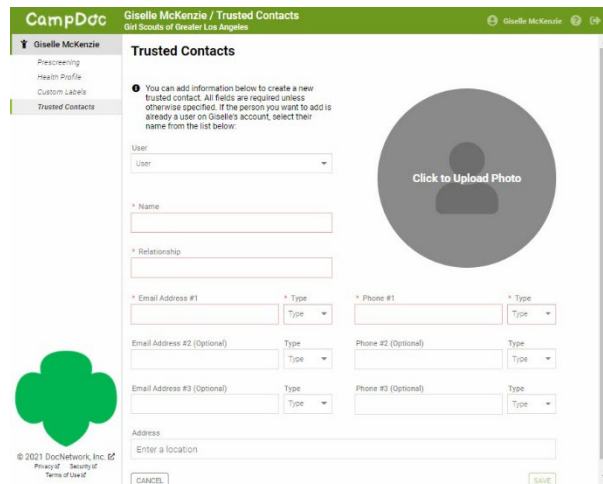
CampDoc

Giselle McKenzie / Trusted Contacts
Girl Scouts of Greater Los Angeles

Giselle McKenzie

Giselle McKenzie

Prescreening
Health Profile
Custom Labels
Trusted Contacts

Trusted Contacts

You can add information below to create a new trusted contact. All fields are required unless otherwise specified. If the person you want to add is already a user on Giselle's account, select their name from the list below:

User
User

Click to Upload Photo

* Name

* Relationship

* Email Address #1
* Type
Type
* Phone #1
* Type
Type

Email Address #2 (Optional)
Type
Type
Phone #2 (Optional)
Type
Type

Email Address #3 (Optional)
Type
Type
Phone #3 (Optional)
Type
Type

Address
Enter a location

© 2021 DocNetwork, Inc.
Privacy Security
Terms of Use

CANCEL
SAVE